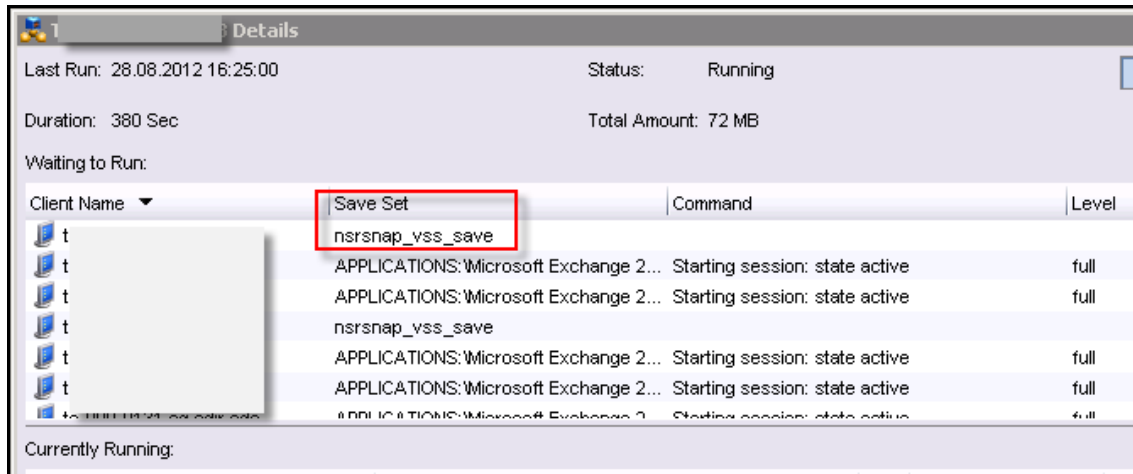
T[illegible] Details

Last Run: 28.08.2012 16:25:00

Status: Running

Duration: 380 Sec

Total Amount: 72 MB

Waiting to Run:

| Client Name | Save Set | Command | Level |
|---|---|---|---|
| t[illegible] | nsrsnap_vss_save | | |
| t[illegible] | APPLICATIONS:\Microsoft Exchange 2... | Starting session: state active | full |
| t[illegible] | APPLICATIONS:\Microsoft Exchange 2... | Starting session: state active | full |
| t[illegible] | nsrsnap_vss_save | | |
| t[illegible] | APPLICATIONS:\Microsoft Exchange 2... | Starting session: state active | full |
| t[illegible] | APPLICATIONS:\Microsoft Exchange 2... | Starting session: state active | full |
| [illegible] | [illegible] | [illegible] | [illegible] |

Currently Running: